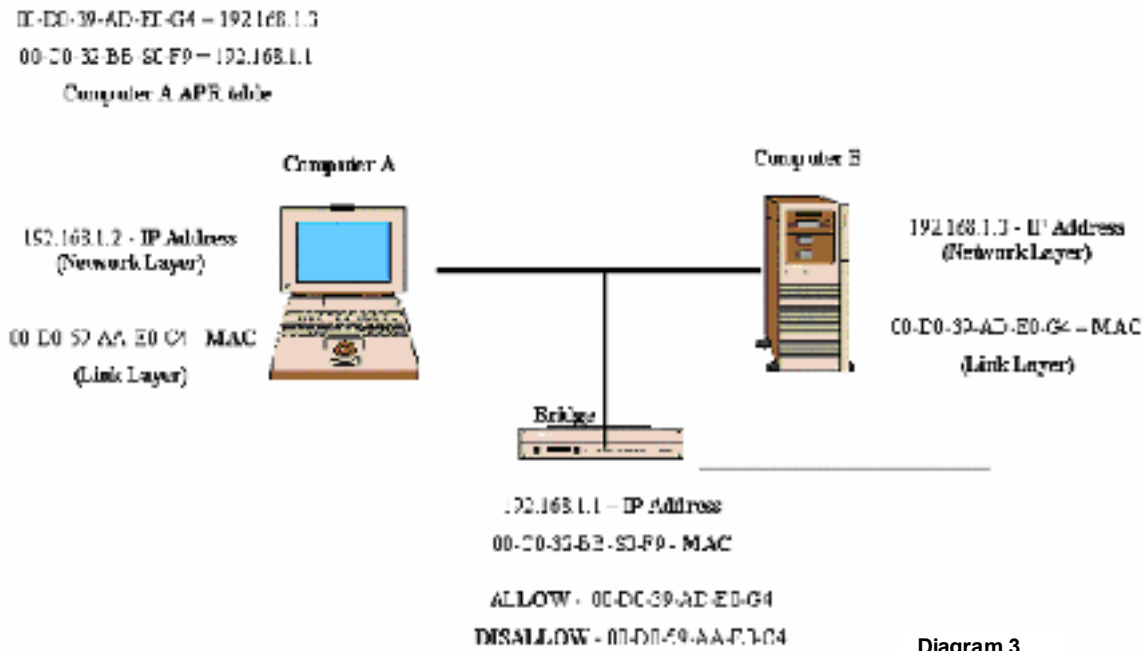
II-D0-39-AD-EI-G4 = 192.168.1.3

00-D0-32-BB-SC-F9 = 192.168.1.1

Computer A APR table

Computer A

152.168.1.2 - IP Address (Nework Layer)

00-D0-57-AA-E0-C4 MAC (Link Layer)

Computer B

192.168.1.3 - IP Address (Network Layer)

00-D0-39-AD-E0-G4 = MAC (Link Layer)

Bridge

192.168.1.1 = IP Address

00-D0-32-BB-SC-F9 - MAC

ALLOW - 00-D0-39-AD-E0-G4

DISALLOW - 00-D0-59-AA-E0-G4

Diagram 3